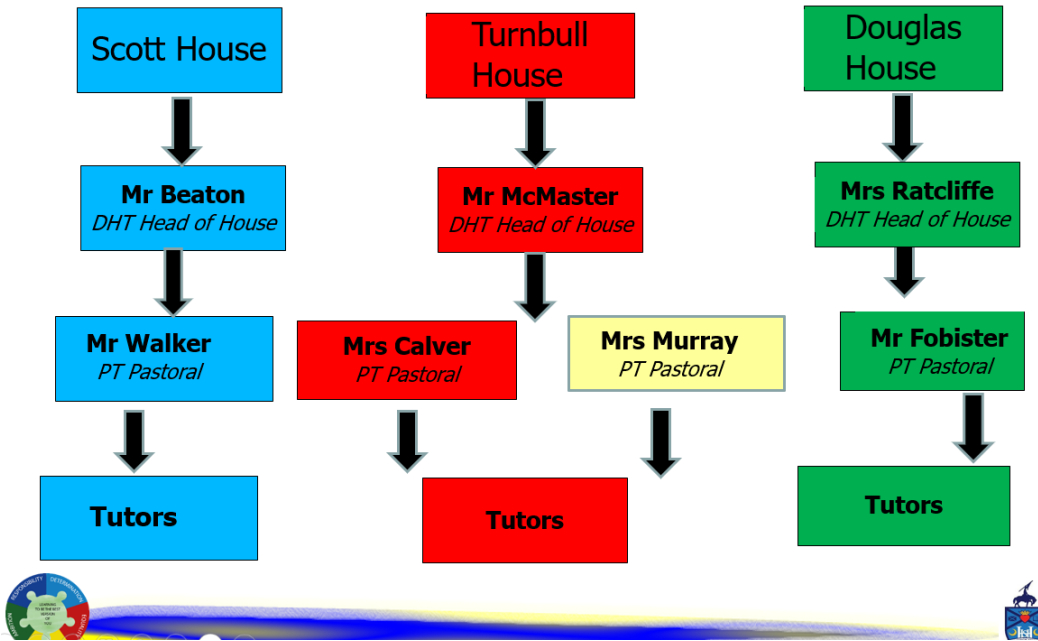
Scott House

Mr Beaton
*DHT Head of House*

Mr Walker
*PT Pastoral*

Tutors

Turnbull House

Mr McMaster
*DHT Head of House*

Mrs Calver
*PT Pastoral*

Mrs Murray
*PT Pastoral*

Tutors

Douglas House

Mrs Ratcliffe
*DHT Head of House*

Mr Fobister
*PT Pastoral*

Tutors

RESPONSIBILITY DETERMINATION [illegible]